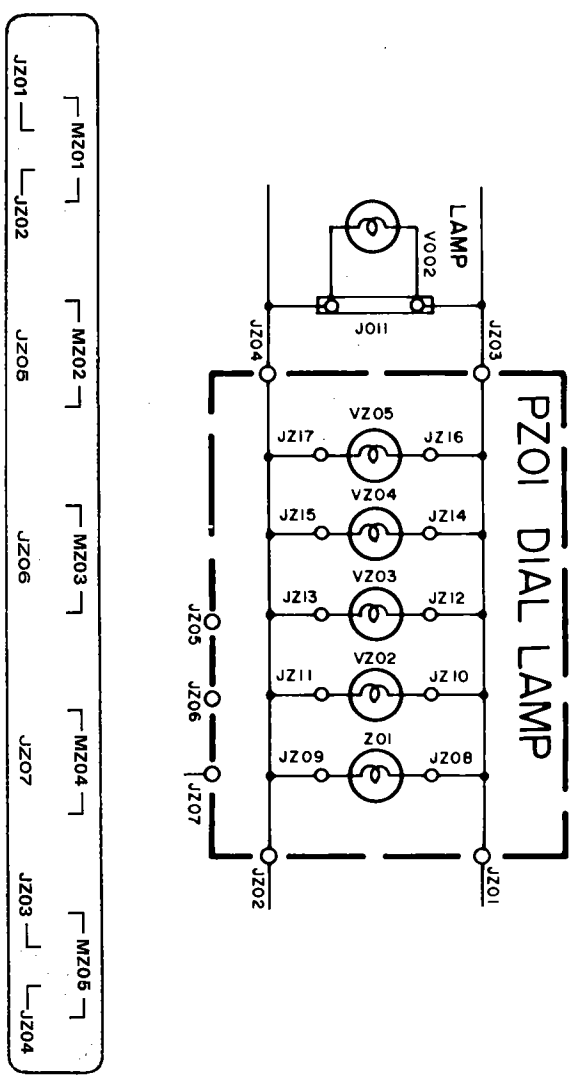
PZ01 DIAL LAMP

LAMP
V002
J011
JZ03
JZ04
VZ05
JZ17
JZ16
VZ04
JZ15
JZ14
VZ03
JZ13
JZ12
VZ02
JZ11
JZ10
Z01
JZ09
JZ08
JZ05
JZ06
JZ07
JZ02
JZ01

JZ01
MZ01
JZ02
MZ02
JZ05
MZ03
JZ06
MZ04
JZ07
JZ03
MZ05
JZ04